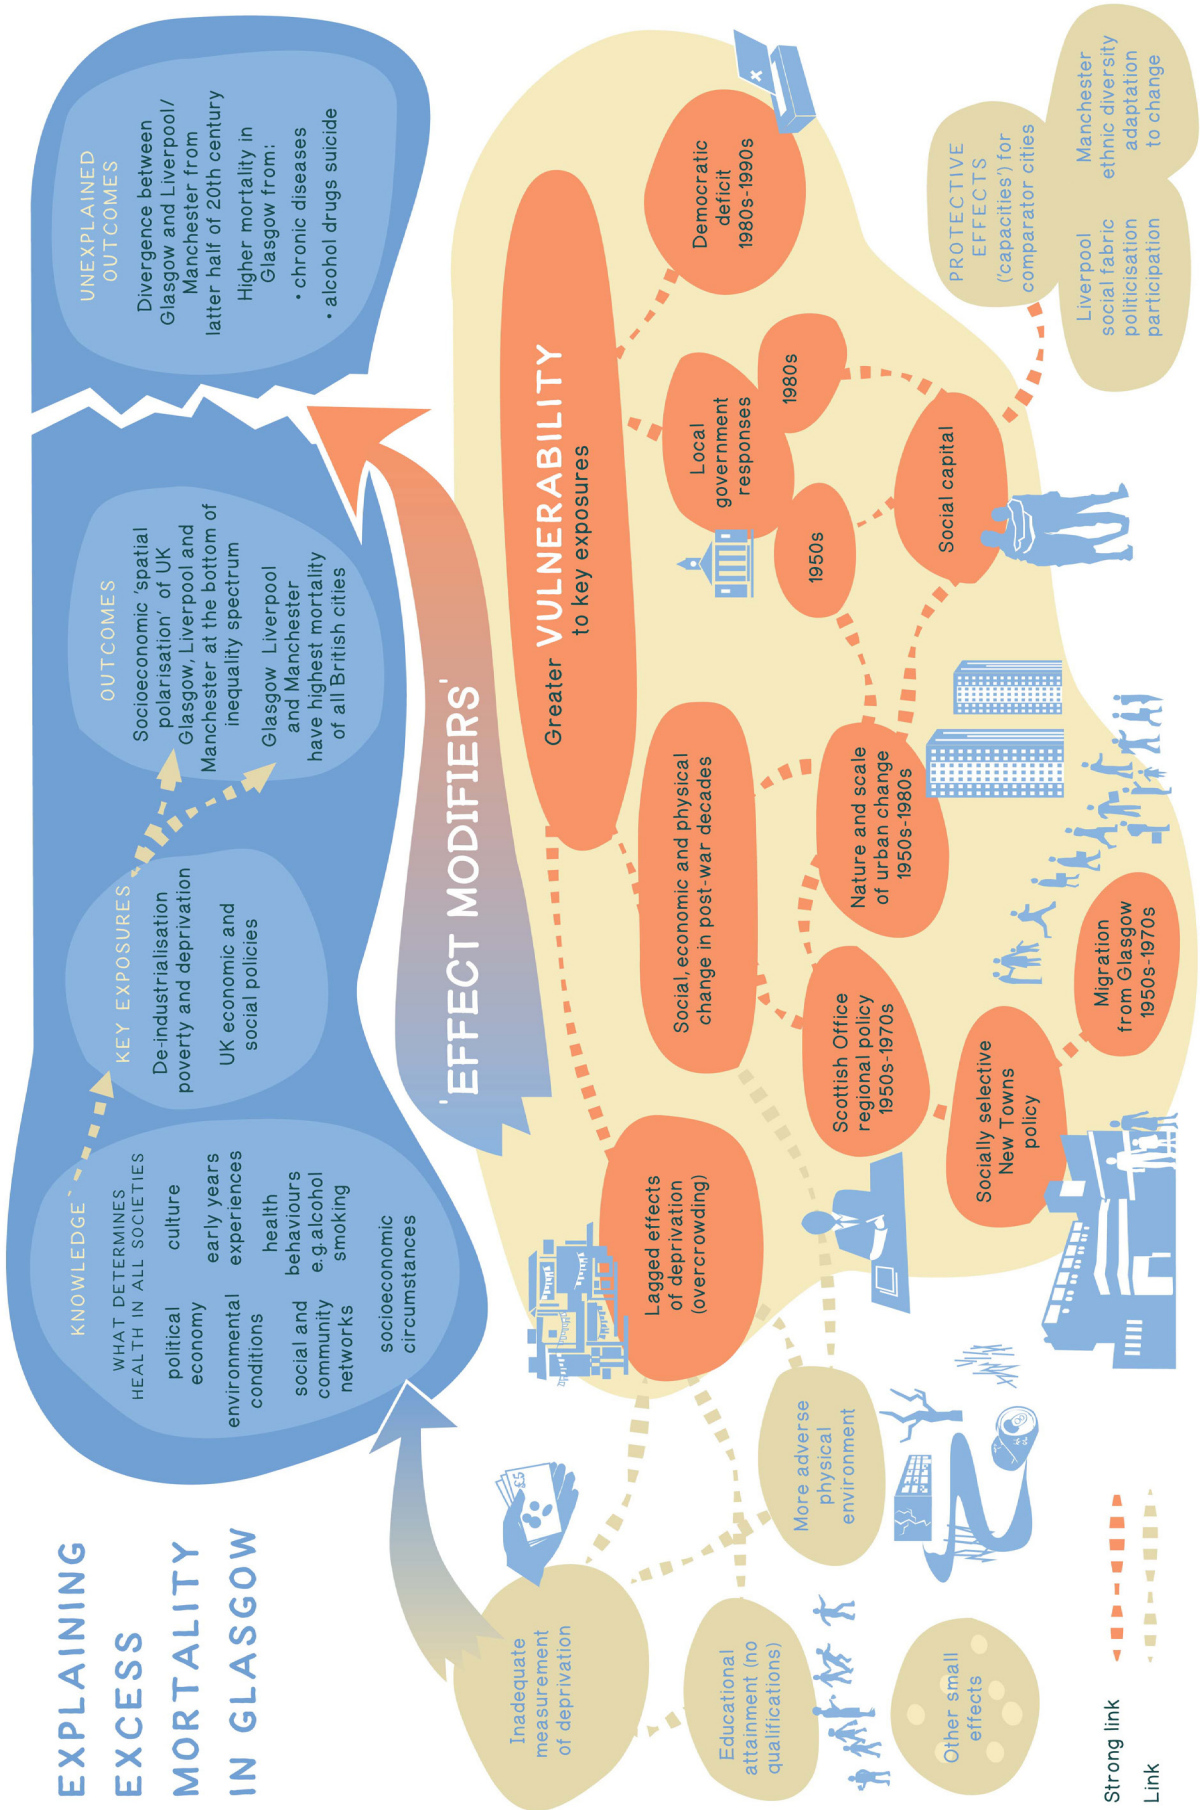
EXPLAINING EXCESS MORTALITY IN GLASGOW

KNOWLEDGE
WHAT DETERMINES HEALTH IN ALL SOCIETIES
political economy
culture
early years experiences
environmental conditions
health behaviours e.g.alcohol smoking
social and community networks
socioeconomic circumstances

KEY EXPOSURES
De-industrialisation poverty and deprivation
UK economic and social policies

OUTCOMES
Socioeconomic 'spatial polarisation' of UK Glasgow, Liverpool and Manchester at the bottom of inequality spectrum
Glasgow Liverpool and Manchester have highest mortality of all British cities

UNEXPLAINED OUTCOMES
Divergence between Glasgow and Liverpool/ Manchester from latter half of 20th century
Higher mortality in Glasgow from:
• chronic diseases
• alcohol drugs suicide

'EFFECT MODIFIERS'

Greater VULNERABILITY to key exposures

Democratic deficit 1980s-1990s

Local government responses

1980s

1950s

Social capital

PROTECTIVE EFFECTS ('capacities') for comparator cities

Manchester ethnic diversity adaptation to change

Liverpool social fabric politicisation participation

Social, economic and physical change in post-war decades

Nature and scale of urban change 1950s-1980s

Scottish Office regional policy 1950s-1970s

Socially selective New Towns policy

Migration from Glasgow 1950s-1970s

Lagged effects of deprivation (overcrowding)

More adverse physical environment

Inadequate measurement of deprivation

Educational attainment (no qualifications)

Other small effects

Strong link
Link